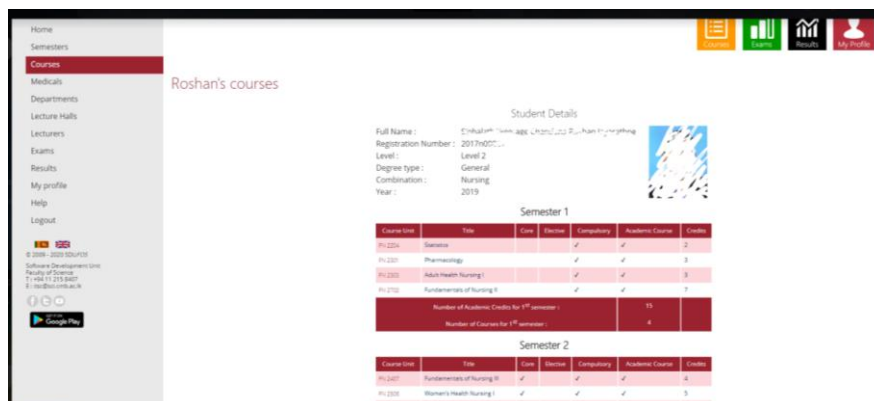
Home
Semesters
Courses
Medicals
Departments
Lecture Halls
Lecturers
Exams
Results
My profile
Help
Logout

© 2008 - 2020 SDU/FOS
Software Development Unit
Faculty of Science
T: +94 11 215 8407
E: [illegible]

Google Play

Courses Exams Results My Profile

Roshan's courses

Student Details

Full Name : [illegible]
Registration Number : 2017n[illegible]
Level : Level 2
Degree type : General
Combination : Nursing
Year : 2019

Semester 1

| Course Unit | Title | Core | Elective | Compulsory | Academic Course | Credits |
|---|---|---|---|---|---|---|
| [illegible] 2204 | Statistics | | | ✓ | ✓ | 2 |
| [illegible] 2301 | Pharmacology | | | ✓ | ✓ | 3 |
| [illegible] 2303 | Adult Health Nursing I | | | ✓ | ✓ | 3 |
| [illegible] 2702 | Fundamentals of Nursing II | | | ✓ | ✓ | 7 |
| Number of Academic Credits for 1$^{st}$ semester : | | | | | 15 | |
| Number of Courses for 1$^{st}$ semester : | | | | | 4 | |

Semester 2

| Course Unit | Title | Core | Elective | Compulsory | Academic Course | Credits |
|---|---|---|---|---|---|---|
| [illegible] 2407 | Fundamentals of Nursing III | ✓ | | ✓ | ✓ | 4 |
| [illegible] 2506 | Women's Health Nursing I | ✓ | | ✓ | ✓ | 5 |